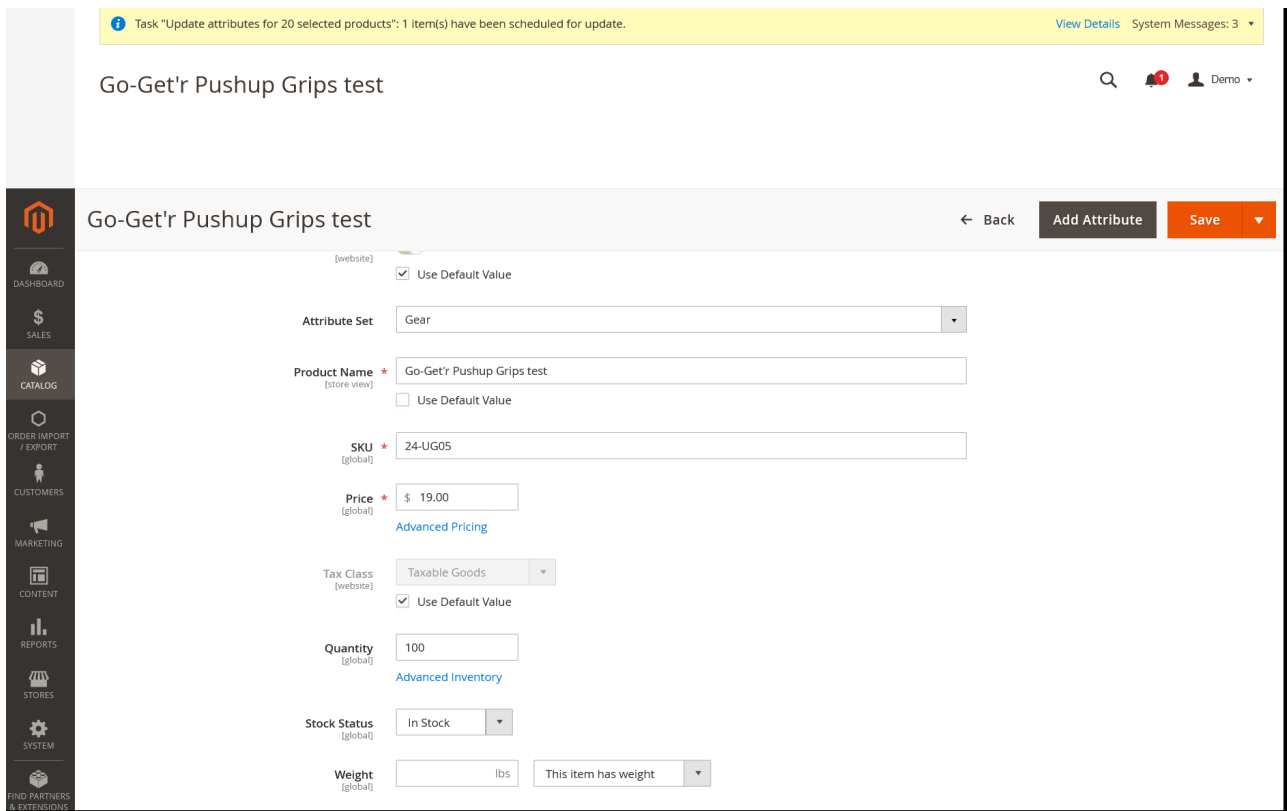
Task "Update attributes for 20 selected products": 1 item(s) have been scheduled for update.

View Details System Messages: 3

Go-Get'r Pushup Grips test

1

Demo

DASHBOARD

$
SALES

CATALOG

ORDER IMPORT / EXPORT

CUSTOMERS

MARKETING

CONTENT

REPORTS

STORES

SYSTEM

FIND PARTNERS & EXTENSIONS

Go-Get'r Pushup Grips test

← Back

Add Attribute

Save

[website]

Use Default Value

Attribute Set
Gear

Product Name *
[store view]
Go-Get'r Pushup Grips test
Use Default Value

SKU *
[global]
24-UG05

Price *
[global]
$ 19.00
Advanced Pricing

Tax Class
[website]
Taxable Goods
Use Default Value

Quantity
[global]
100
Advanced Inventory

Stock Status
[global]
In Stock

Weight
[global]
lbs
This item has weight